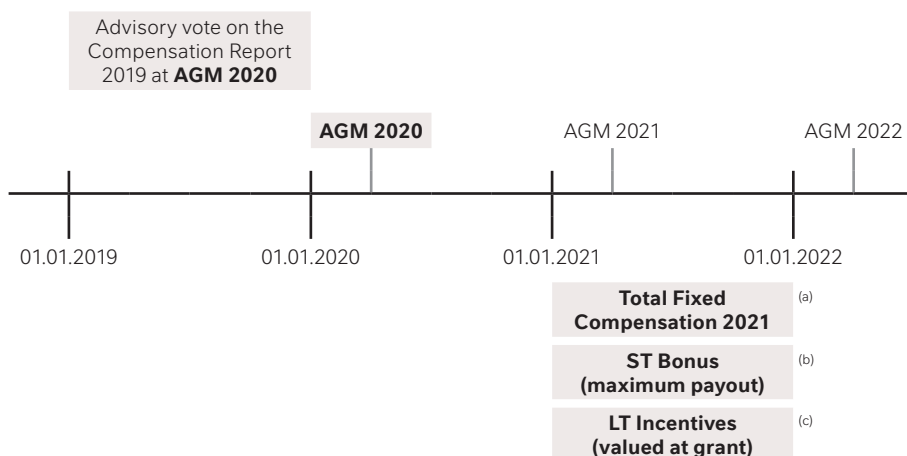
Advisory vote on the Compensation Report 2019 at **AGM 2020**

**AGM 2020**

AGM 2021

AGM 2022

01.01.2019

01.01.2020

01.01.2021

01.01.2022

**Total Fixed Compensation 2021** (a)

**ST Bonus (maximum payout)** (b)

**LT Incentives (valued at grant)** (c)